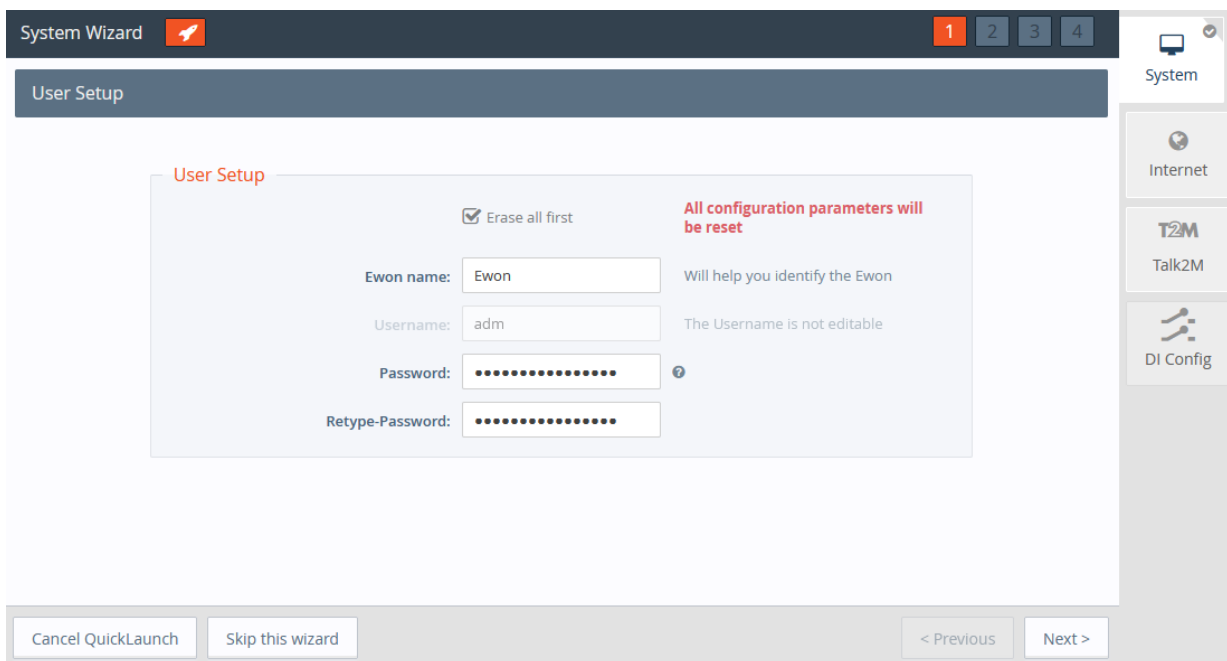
System Wizard

1 2 3 4

User Setup

User Setup

Erase all first

All configuration parameters will be reset

Ewon name: Ewon

Will help you identify the Ewon

Username: adm

The Username is not editable

Password: ••••••••••••••••

Retype-Password: ••••••••••••••••

System

Internet

T2M

Talk2M

DI Config

Cancel QuickLaunch

Skip this wizard

< Previous

Next >